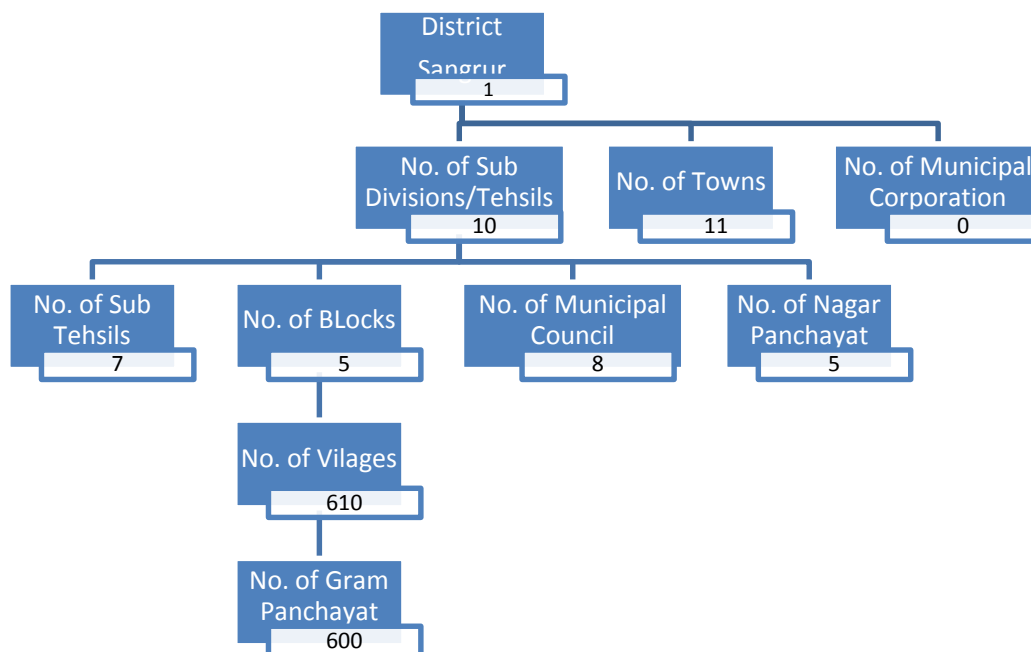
District Sangrur
1

No. of Sub Divisions/Tehsils
10

No. of Towns
11

No. of Municipal Corporation
0

No. of Sub Tehsils
7

No. of BLocks
5

No. of Municipal Council
8

No. of Nagar Panchayat
5

No. of Vilages
610

No. of Gram Panchayat
600